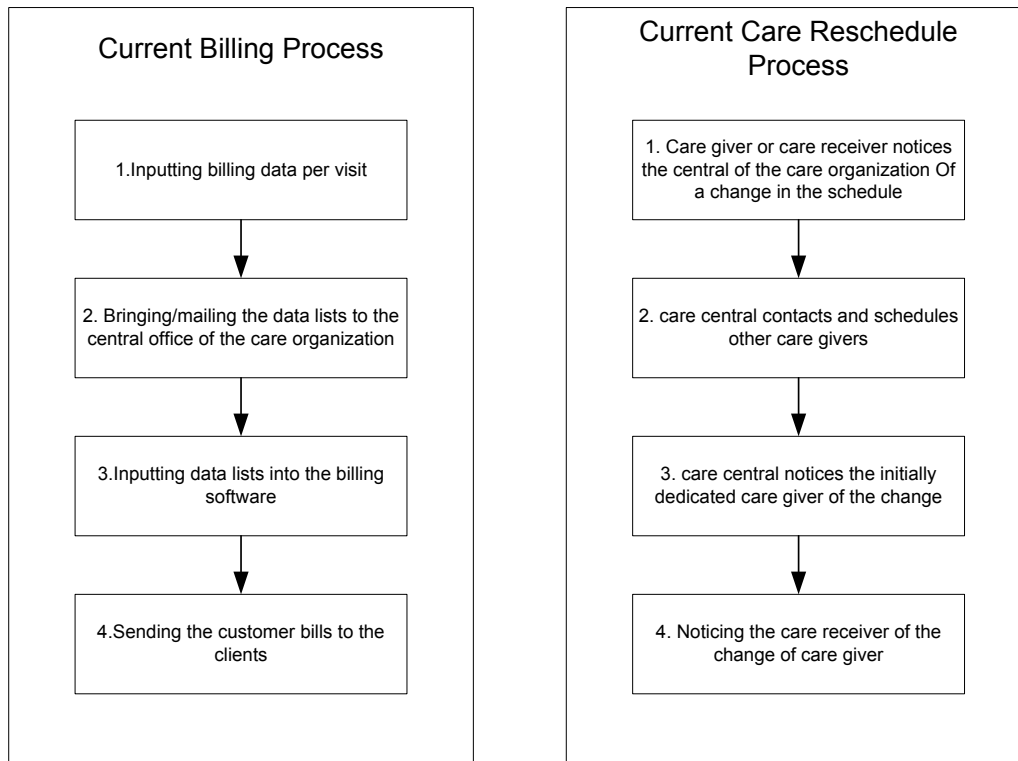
Current Billing Process

1.Inputting billing data per visit

2. Bringing/mailing the data lists to the central office of the care organization

3.Inputting data lists into the billing software

4.Sending the customer bills to the clients

Current Care Reschedule Process

1. Care giver or care receiver notices the central of the care organization Of a change in the schedule

2. care central contacts and schedules other care givers

3. care central notices the initially dedicated care giver of the change

4. Noticing the care receiver of the change of care giver